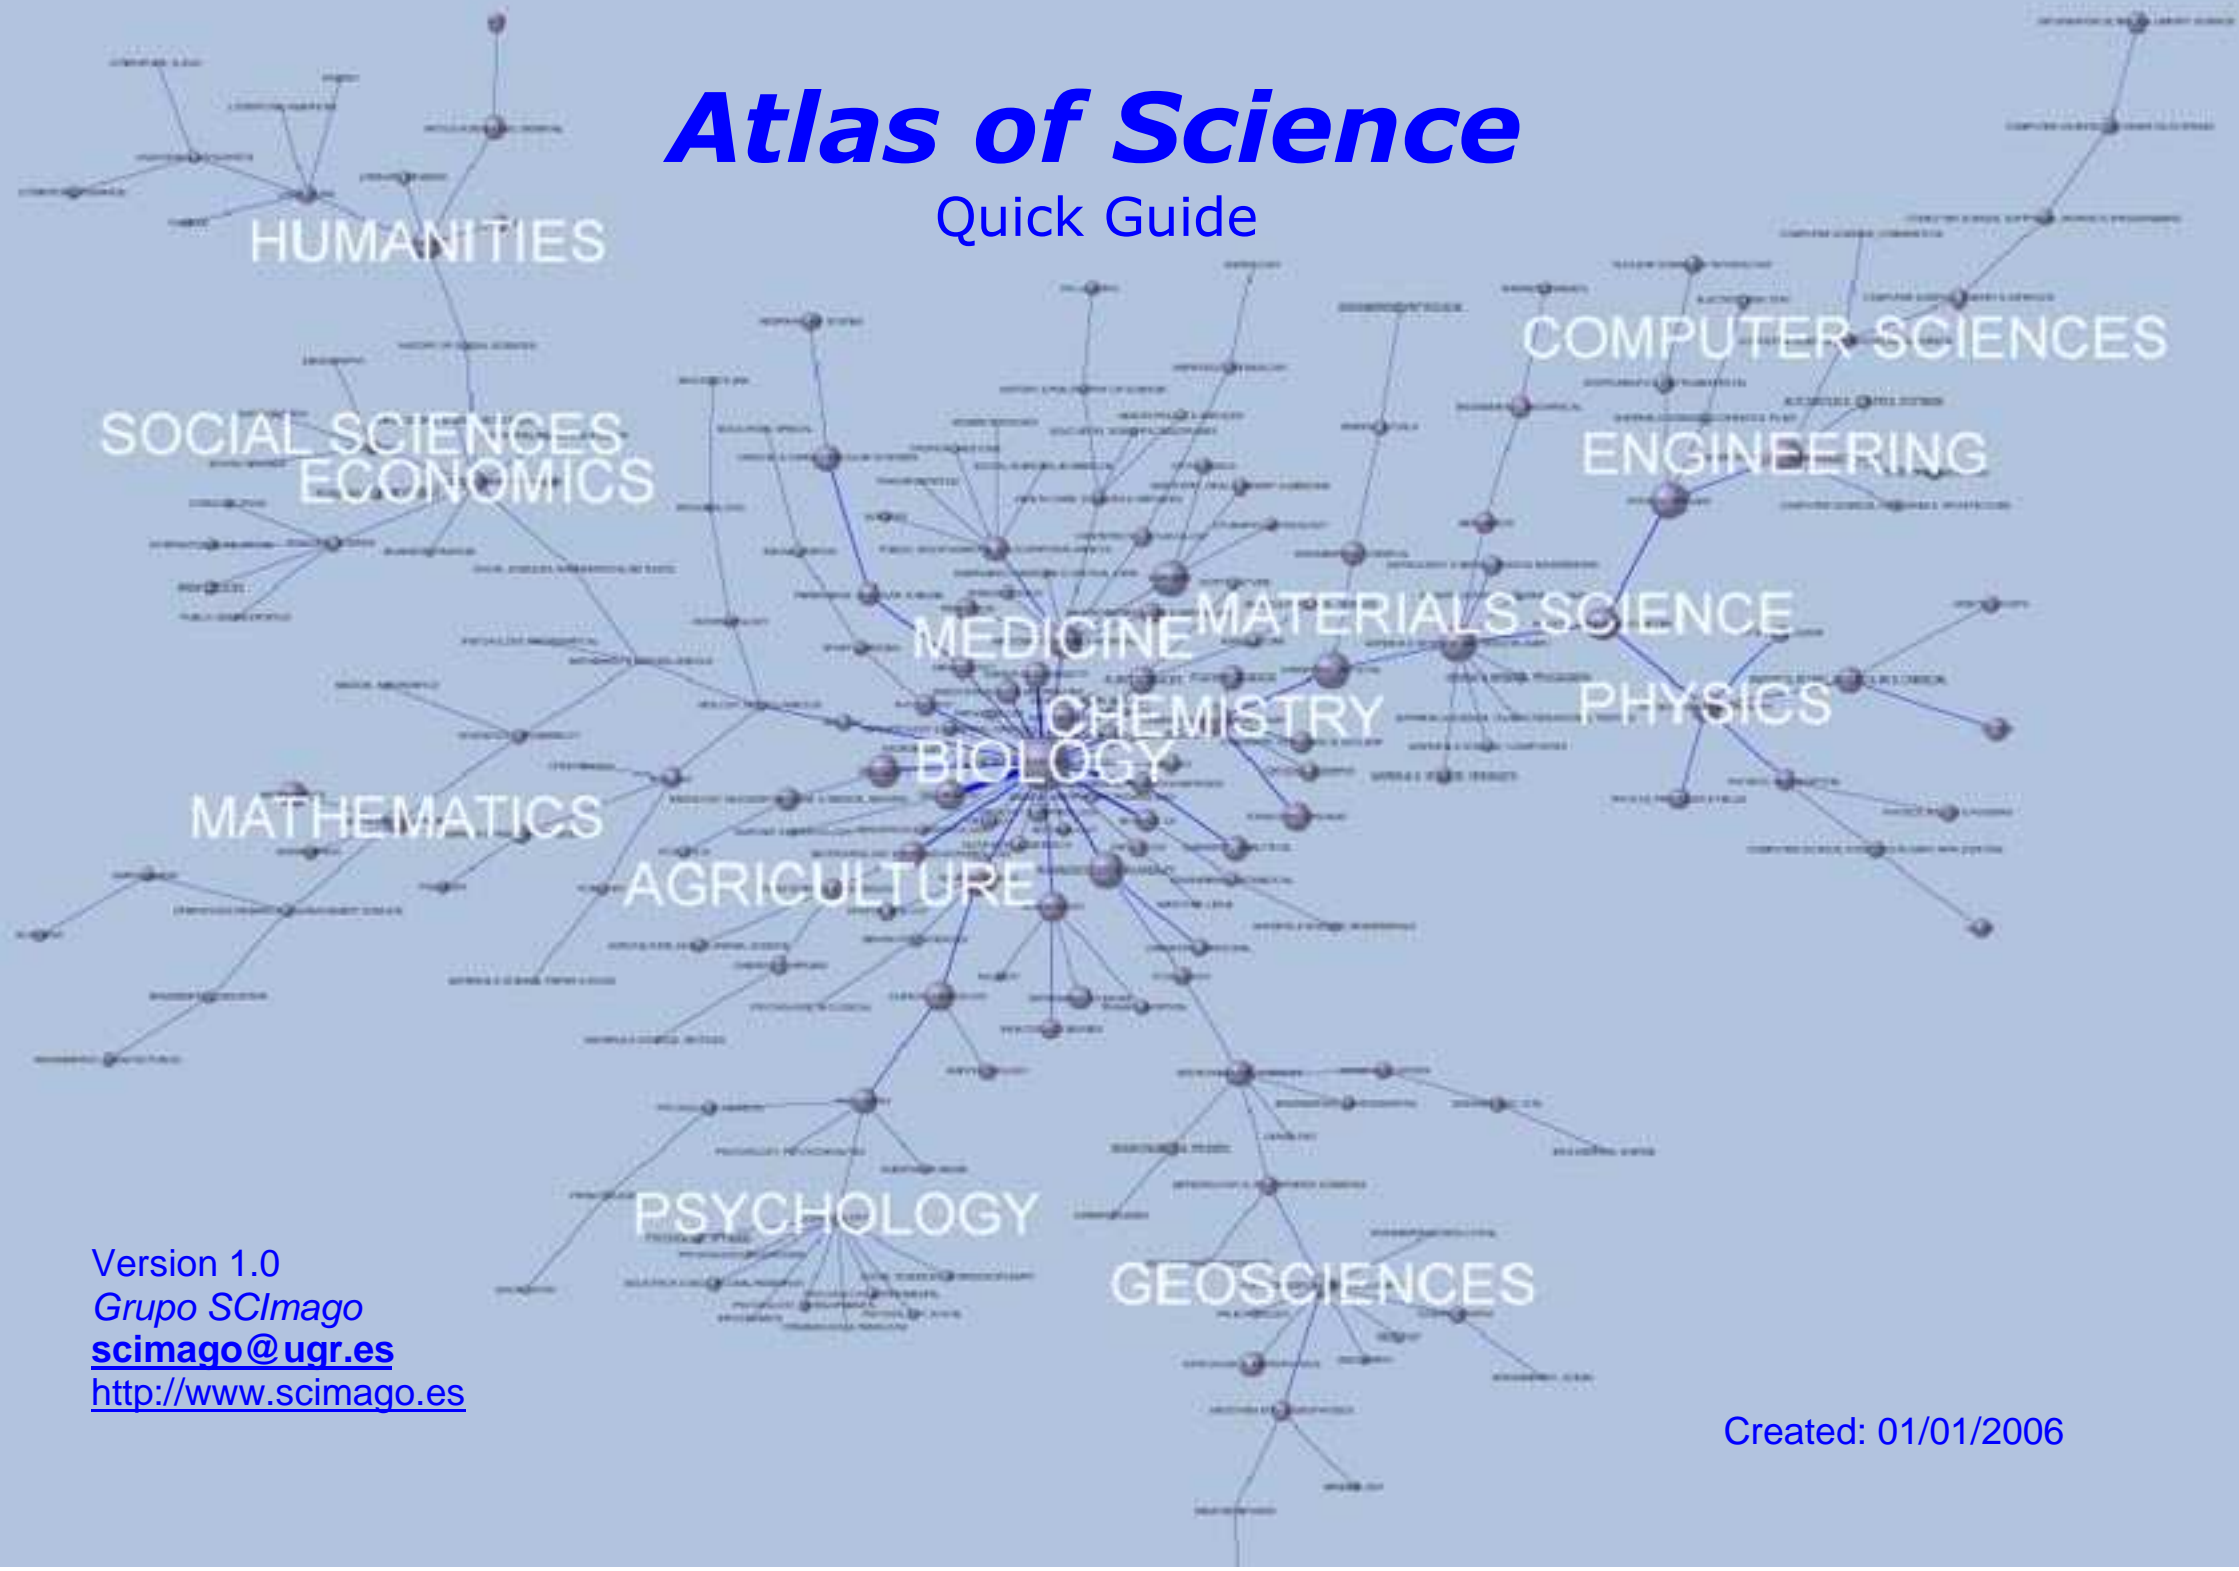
Atlas of Science

Quick Guide

HUMANITIES

COMPUTER SCIENCES

SOCIAL SCIENCES

ECONOMICS

ENGINEERING

MEDICINE

MATERIALS SCIENCE

CHEMISTRY

PHYSICS

BIOLOGY

MATHEMATICS

AGRICULTURE

PSYCHOLOGY

GEOSCIENCES

Version 1.0
Grupo SCImago
scimago@ugr.es
http://www.scimago.es

Created: 01/01/2006